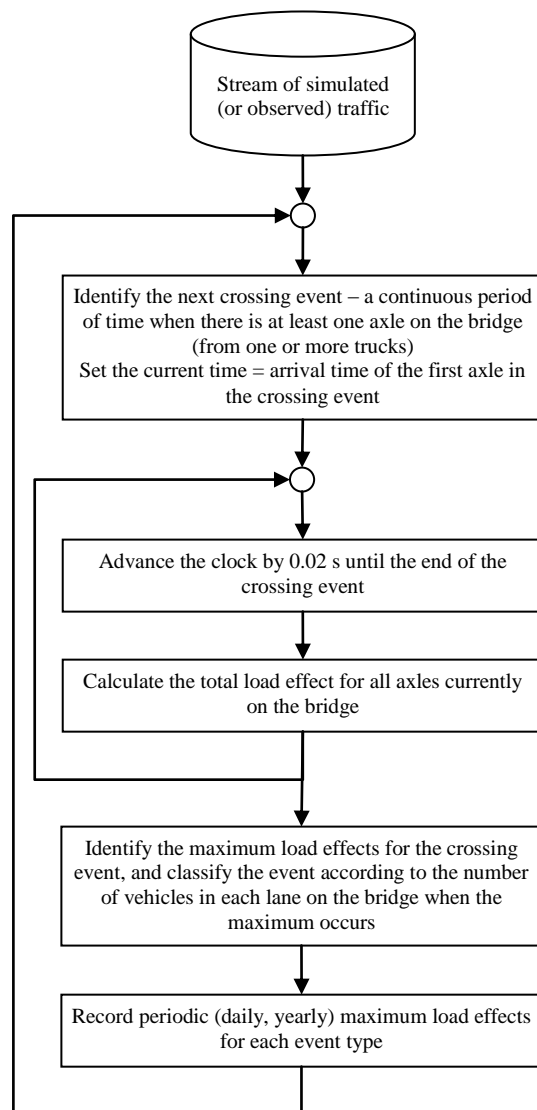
Stream of simulated (or observed) traffic

Identify the next crossing event – a continuous period of time when there is at least one axle on the bridge (from one or more trucks)
Set the current time = arrival time of the first axle in the crossing event

Advance the clock by 0.02 s until the end of the crossing event

Calculate the total load effect for all axles currently on the bridge

Identify the maximum load effects for the crossing event, and classify the event according to the number of vehicles in each lane on the bridge when the maximum occurs

Record periodic (daily, yearly) maximum load effects for each event type